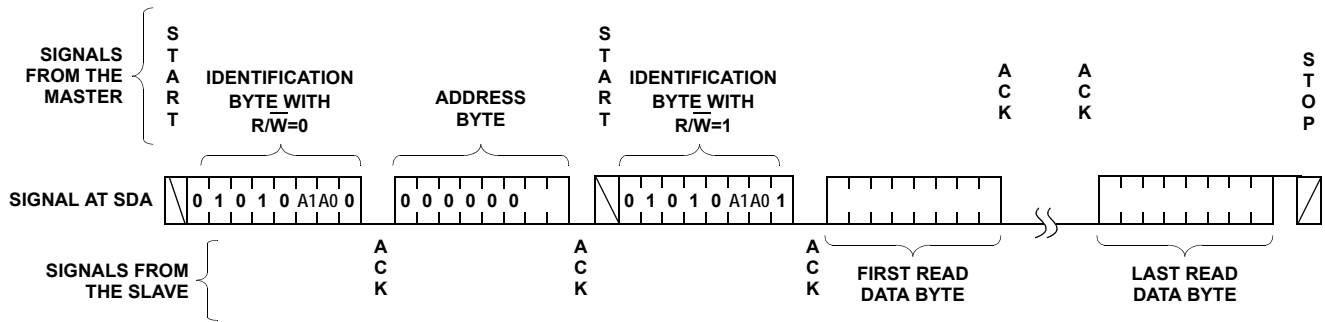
SIGNALS FROM THE MASTER

S T A R T

IDENTIFICATION BYTE WITH $R/\overline{W}=0$

ADDRESS BYTE

S T A R T

IDENTIFICATION BYTE WITH $R/\overline{W}=1$

A C K

A C K

S T O P

SIGNAL AT SDA

0 1 0 1 0 A1 A0 0

0 0 0 0 0 0

0 1 0 1 0 A1 A0 1

SIGNALS FROM THE SLAVE

A C K

A C K

A C K

FIRST READ DATA BYTE

LAST READ DATA BYTE